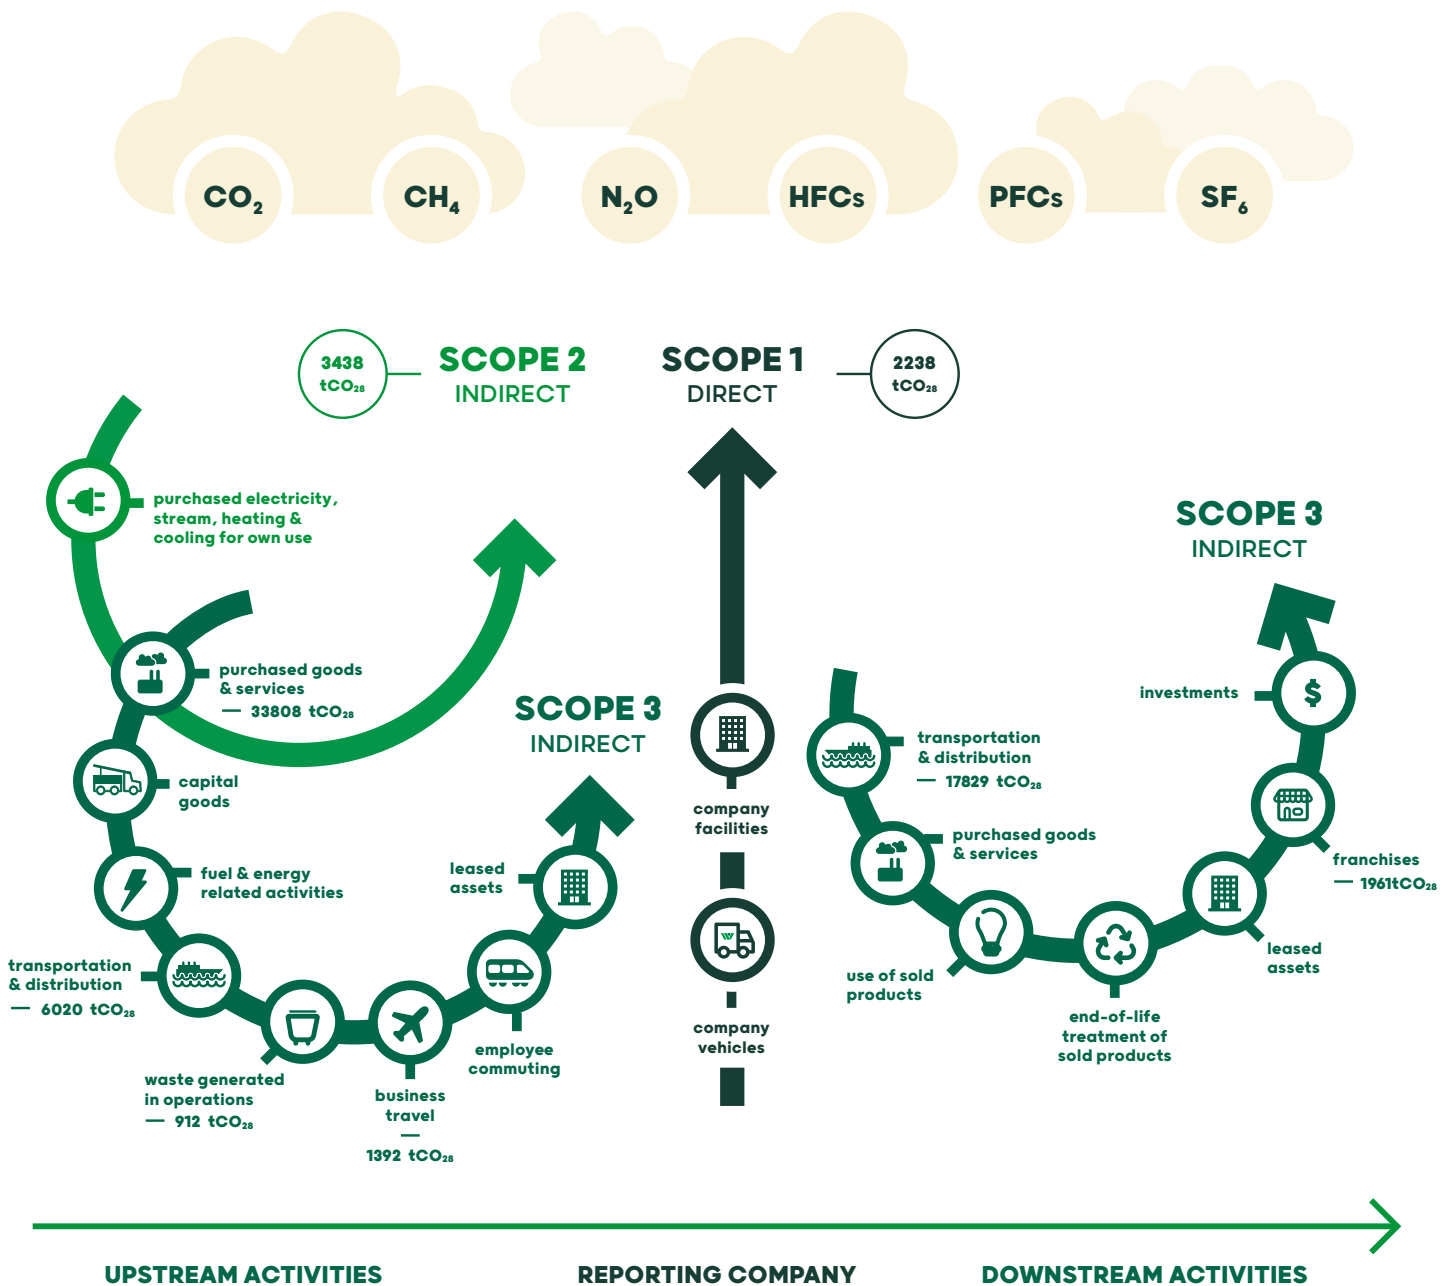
$CO_2$ $CH_4$ $N_2O$ HFCs PFCs $SF_6$

3438 $tCO_{2e}$

SCOPE 2
INDIRECT

SCOPE 1
DIRECT

2238 $tCO_{2e}$

purchased electricity, stream, heating & cooling for own use

SCOPE 3
INDIRECT

purchased goods & services
— 33808 $tCO_{2e}$

capital goods

fuel & energy related activities

transportation & distribution
— 6020 $tCO_{2e}$

waste generated in operations
— 912 $tCO_{2e}$

business travel
— 1392 $tCO_{2e}$

employee commuting

leased assets

SCOPE 3
INDIRECT

company facilities

company vehicles

transportation & distribution
— 17829 $tCO_{2e}$

purchased goods & services

use of sold products

end-of-life treatment of sold products

leased assets

franchises
— 1961$tCO_{2e}$

investments

UPSTREAM ACTIVITIES

REPORTING COMPANY

DOWNSTREAM ACTIVITIES